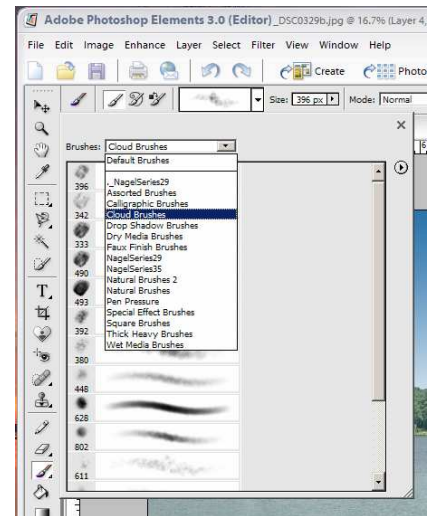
Adobe Photoshop Elements 3.0 (Editor)_DSC0329b.jpg @ 16.7% (Layer 4,

File Edit Image Enhance Layer Select Filter View Window Help

Create Photo

Size: 396 px Mode: Normal

Brushes: Cloud Brushes

Default Brushes
_NagelSeries29
Assorted Brushes
Calligraphic Brushes
Cloud Brushes
Drop Shadow Brushes
Dry Media Brushes
Faux Finish Brushes
NagelSeries29
NagelSeries35
Natural Brushes 2
Natural Brushes
Pen Pressure
Special Effect Brushes
Square Brushes
Thick Heavy Brushes
Wet Media Brushes

396
342
333
490
493
392
380
448
628
802
611